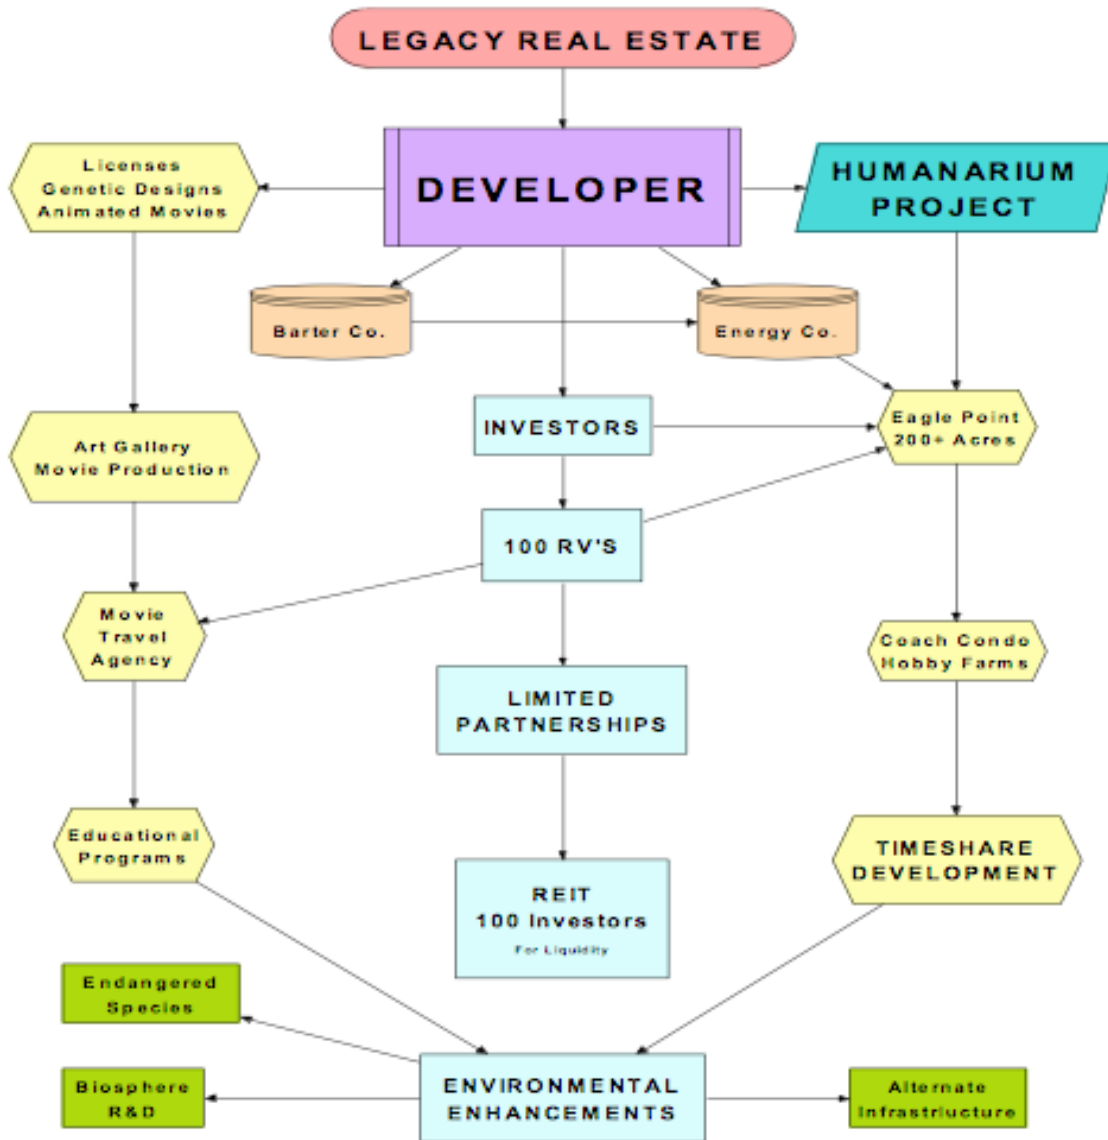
LEGACY REAL ESTATE

Licenses
Genetic Designs
Animated Movies

DEVELOPER

HUMANARIUM
PROJECT

Barter Co.

Energy Co.

Art Gallery
Movie Production

INVESTORS

Eagle Point
200+ Acres

100 RV'S

Movie
Travel
Agency

Coach Condo
Hobby Farms

LIMITED
PARTNERSHIPS

Educational
Programs

REIT
100 Investors
For Liquidity

TIMESHARE
DEVELOPMENT

Endangered
Species

Biosphere
R&D

ENVIRONMENTAL
ENHANCEMENTS

Alternate
Infrastructure